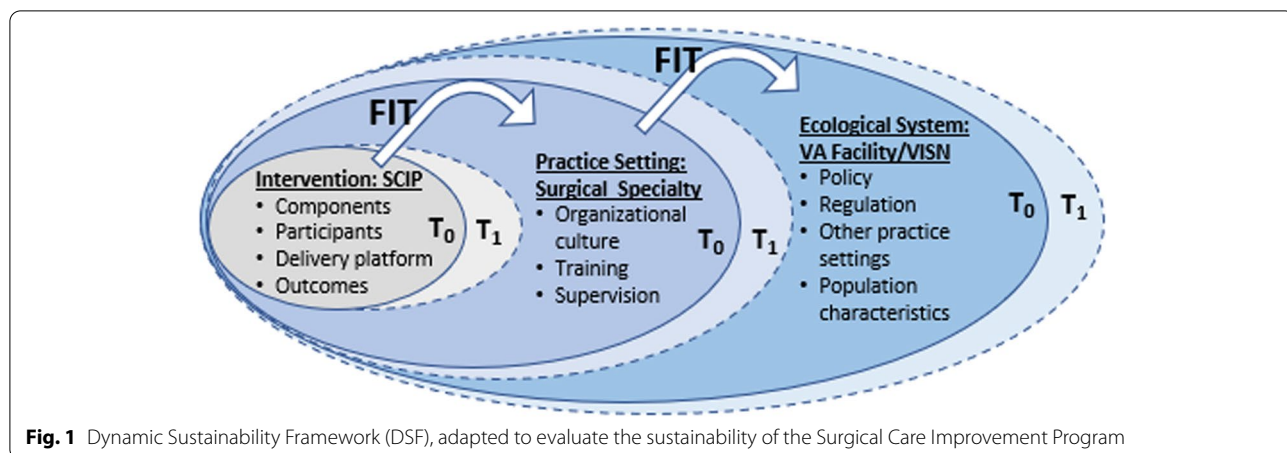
FIT

FIT

Intervention: SCIP
• Components
• Participants
• Delivery platform
• Outcomes

$T_0$ $T_1$

Practice Setting: Surgical Specialty
• Organizational culture
• Training
• Supervision

$T_0$ $T_1$

Ecological System: VA Facility/VISN
• Policy
• Regulation
• Other practice settings
• Population characteristics

$T_0$ $T_1$

**Fig. 1** Dynamic Sustainability Framework (DSF), adapted to evaluate the sustainability of the Surgical Care Improvement Program